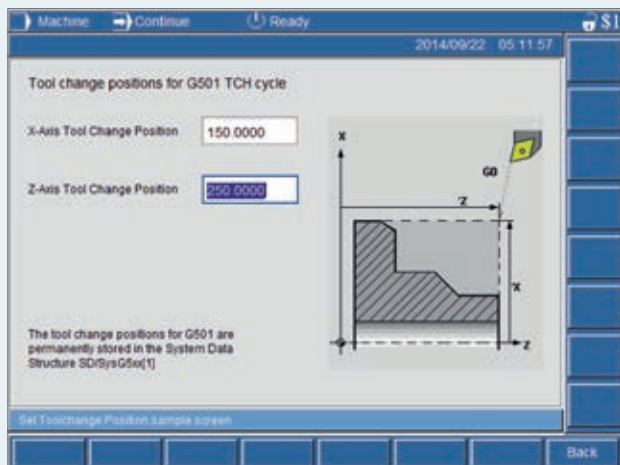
Machine Continue Ready $1

2014/09/22 05:11:57

Tool change positions for G501 TCH cycle

X-Axis Tool Change Position 150.0000

Z-Axis Tool Change Position 250.0000

X

G0

Z

X

Z

The tool change positions for G501 are permanently stored in the System Data Structure SD/SysG5xx[1]

Set Toolchange Position sample screen

Back